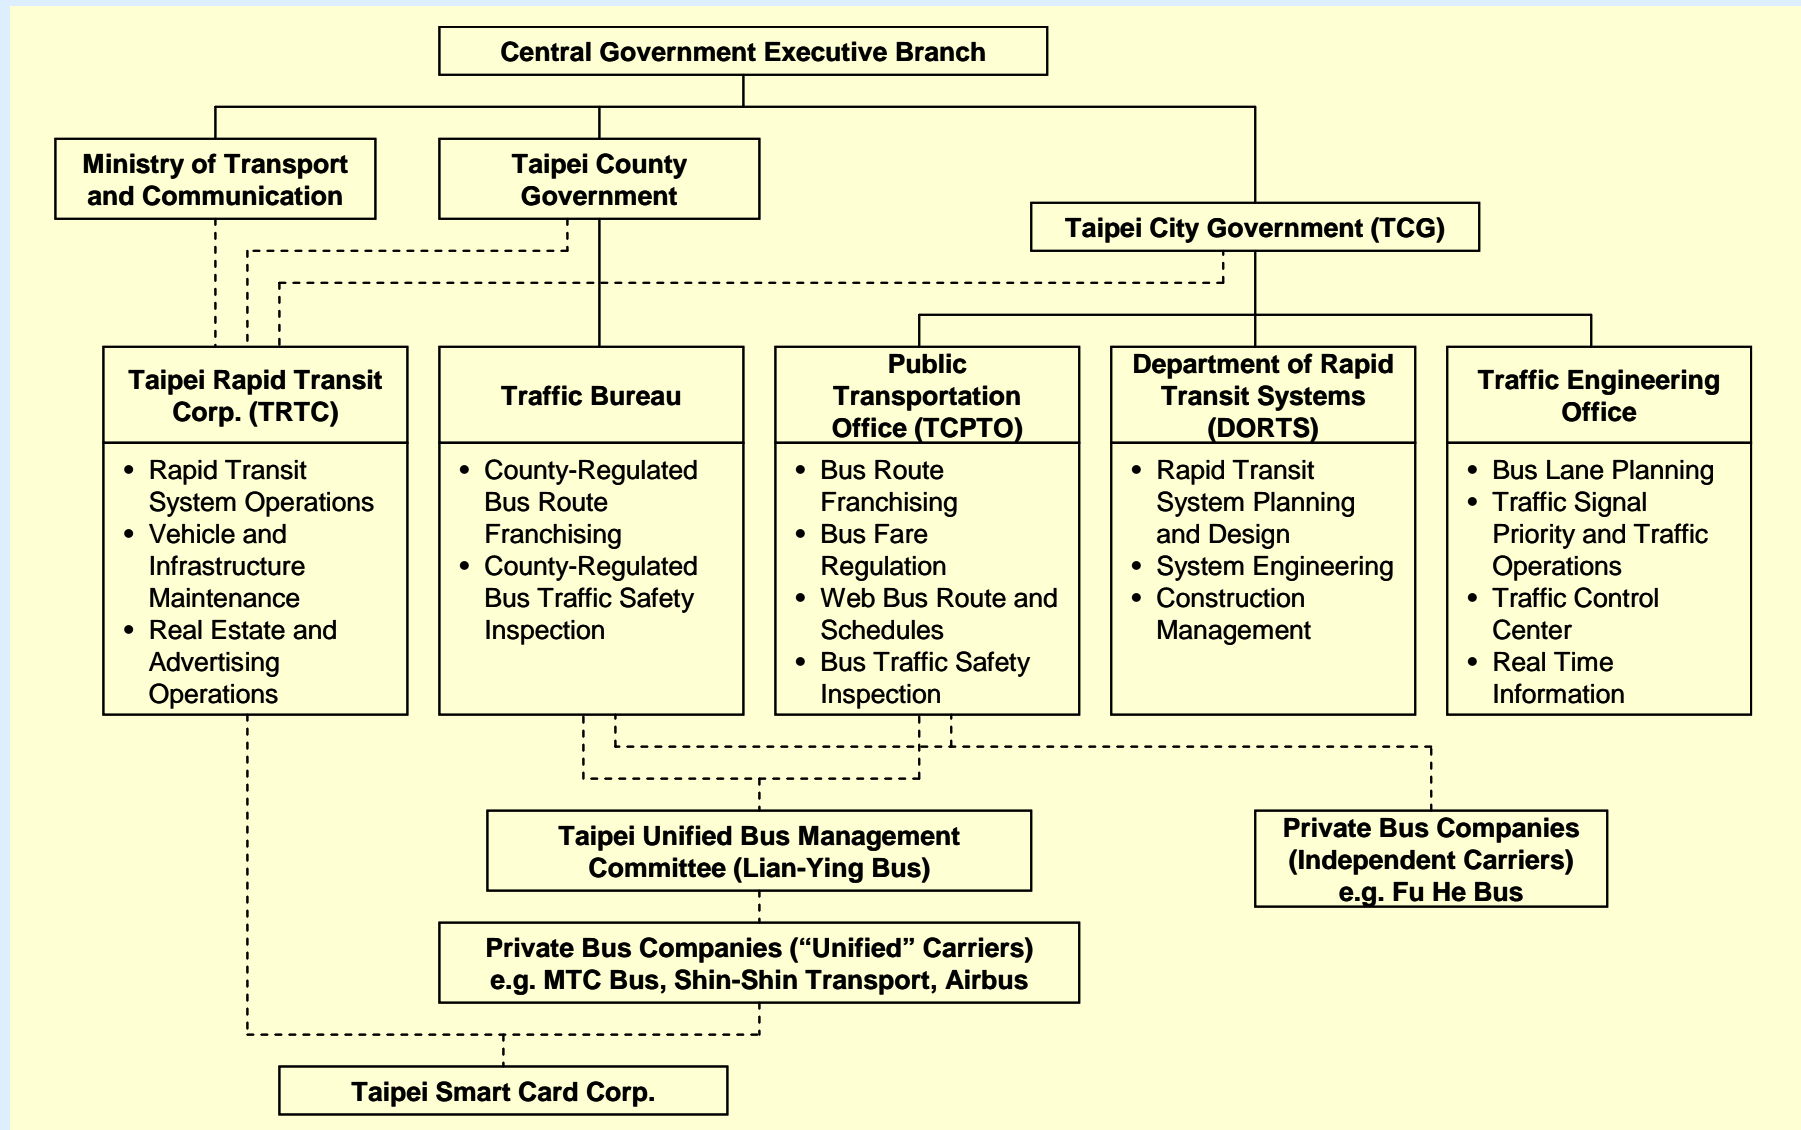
Central Government Executive Branch

Ministry of Transport and Communication

Taipei County Government

Taipei City Government (TCG)

Taipei Rapid Transit Corp. (TRTC)
- Rapid Transit System Operations
- Vehicle and Infrastructure Maintenance
- Real Estate and Advertising Operations

Traffic Bureau
- County-Regulated Bus Route Franchising
- County-Regulated Bus Traffic Safety Inspection

Public Transportation Office (TCPTO)
- Bus Route Franchising
- Bus Fare Regulation
- Web Bus Route and Schedules
- Bus Traffic Safety Inspection

Department of Rapid Transit Systems (DORTS)
- Rapid Transit System Planning and Design
- System Engineering
- Construction Management

Traffic Engineering Office
- Bus Lane Planning
- Traffic Signal Priority and Traffic Operations
- Traffic Control Center
- Real Time Information

Taipei Unified Bus Management Committee (Lian-Ying Bus)

Private Bus Companies (Independent Carriers) e.g. Fu He Bus

Private Bus Companies (“Unified” Carriers) e.g. MTC Bus, Shin-Shin Transport, Airbus

Taipei Smart Card Corp.